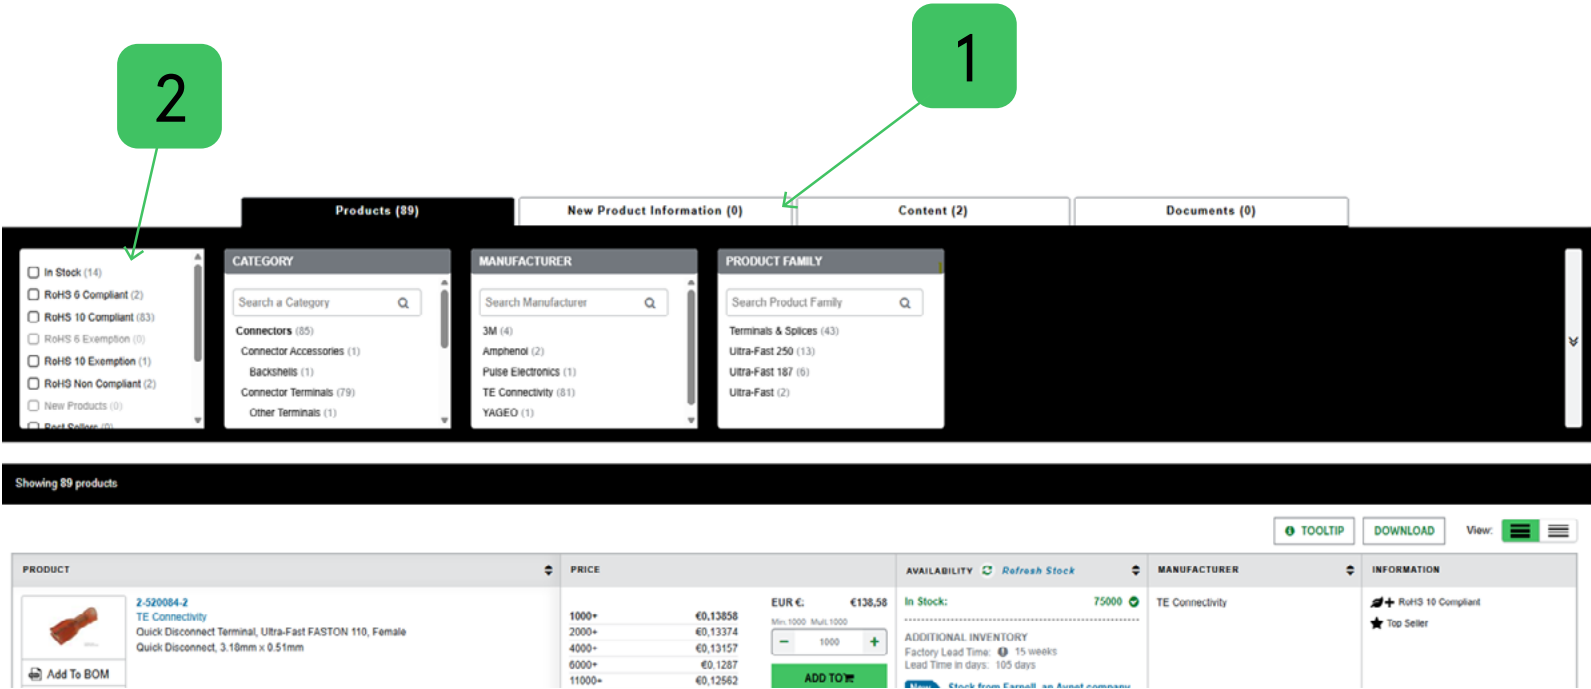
2

1

Products (89)
New Product Information (0)
Content (2)
Documents (0)

In Stock (14)
RoHS 6 Compliant (2)
RoHS 10 Compliant (83)
RoHS 6 Exemption (0)
RoHS 10 Exemption (1)
RoHS Non Compliant (2)
New Products (0)
Best Sellers (0)

CATEGORY
Search a Category
Connectors (85)
Connector Accessories (1)
Backshells (1)
Connector Terminals (79)
Other Terminals (1)

MANUFACTURER
Search Manufacturer
3M (4)
Amphenol (2)
Pulse Electronics (1)
TE Connectivity (81)
YAGEO (1)

PRODUCT FAMILY
Search Product Family
Terminals & Splices (43)
Ultra-Fast 250 (13)
Ultra-Fast 187 (6)
Ultra-Fast (2)

Showing 89 products

TOOLTIP
DOWNLOAD
View:

| PRODUCT | PRICE | | AVAILABILITY Refresh Stock | MANUFACTURER | INFORMATION |
|---|---|---|---|---|---|
| 2-520084-2 TE Connectivity Quick Disconnect Terminal, Ultra-Fast FASTON 110, Female Quick Disconnect, 3.18mm x 0.51mm Add To BOM | 1000+ €0,13858 2000+ €0,13374 4000+ €0,13157 6000+ €0,1287 11000+ €0,12562 | EUR € €138,58 Min.1000 Mult.1000 − 1000 + ADD TO | In Stock: 75000 ADDITIONAL INVENTORY Factory Lead Time: 15 weeks Lead Time in days: 105 days New Stock from Farnell, an Avnet company | TE Connectivity | RoHS 10 Compliant Top Seller |